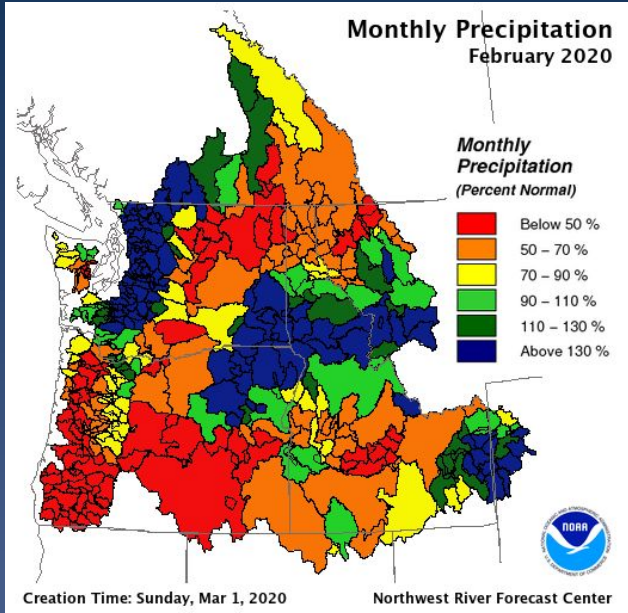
Monthly Precipitation
February 2020

Monthly Precipitation
(Percent Normal)

Below 50 %
50 – 70 %
70 – 90 %
90 – 110 %
110 – 130 %
Above 130 %

NOAA

Creation Time: Sunday, Mar 1, 2020

Northwest River Forecast Center